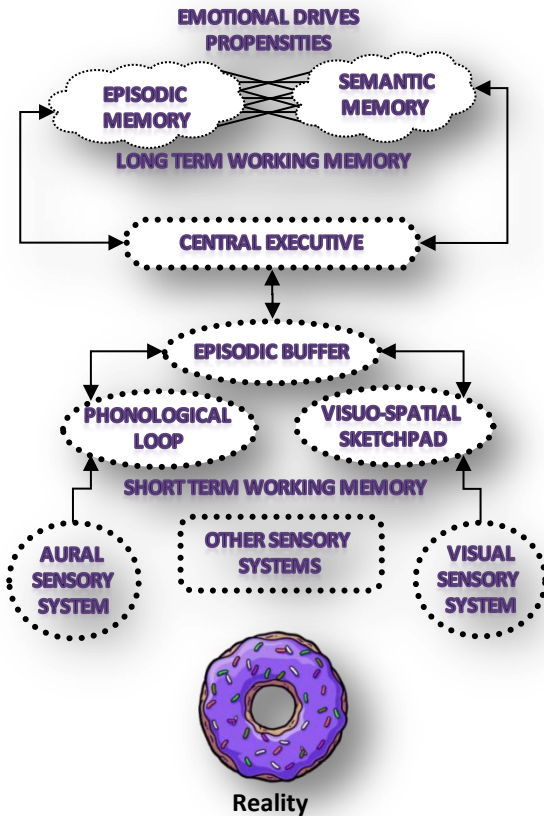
EMOTIONAL DRIVES
PROPENSITIES

EPISODIC MEMORY

SEMANTIC MEMORY

LONG TERM WORKING MEMORY

CENTRAL EXECUTIVE

EPISODIC BUFFER

PHONOLOGICAL LOOP

VISUO-SPATIAL SKETCHPAD

SHORT TERM WORKING MEMORY

AURAL SENSORY SYSTEM

OTHER SENSORY SYSTEMS

VISUAL SENSORY SYSTEM

Reality